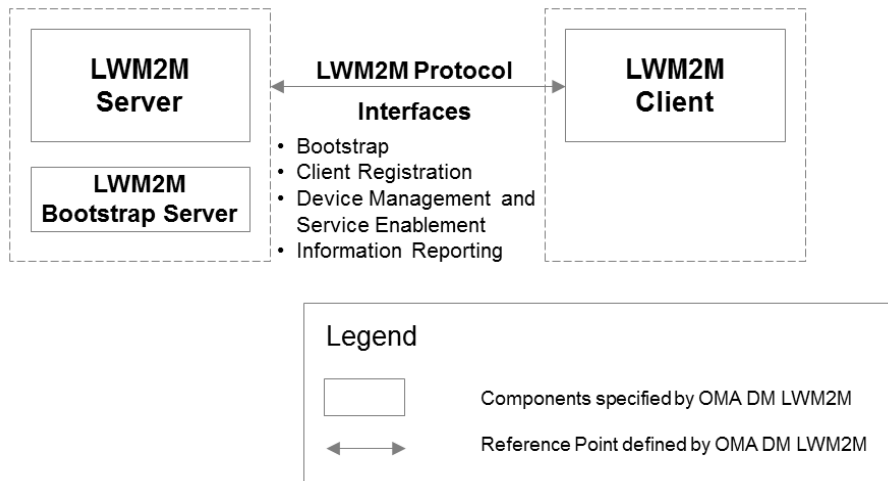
LWM2M Server

LWM2M Bootstrap Server

LWM2M Protocol

Interfaces

• Bootstrap
• Client Registration
• Device Management and Service Enablement
• Information Reporting

LWM2M Client

Legend

Components specified by OMA DM LWM2M

Reference Point defined by OMA DM LWM2M